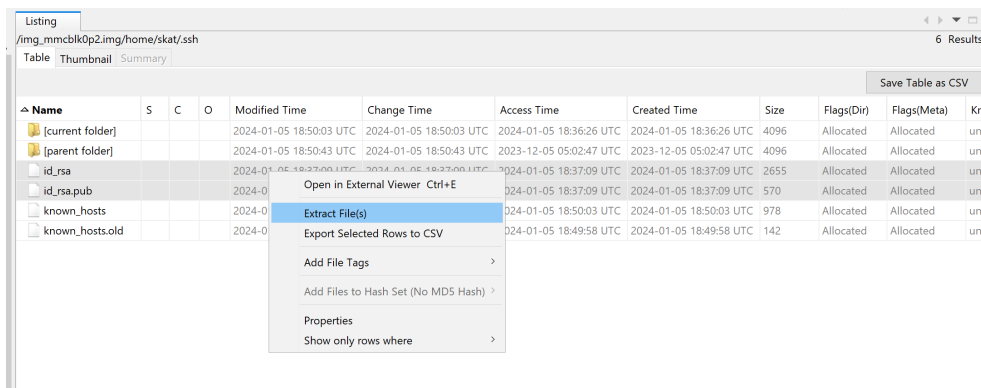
Listing

/img_mmcblk0p2.img/home/skat/.ssh

6 Results

Table Thumbnail Summary

Save Table as CSV

| Name | S | C | O | Modified Time | Change Time | Access Time | Created Time | Size | Flags(Dir) | Flags(Meta) | Kr |
|---|---|---|---|---|---|---|---|---|---|---|---|
| [current folder] | | | | 2024-01-05 18:50:03 UTC | 2024-01-05 18:50:03 UTC | 2024-01-05 18:36:26 UTC | 2024-01-05 18:36:26 UTC | 4096 | Allocated | Allocated | un |
| [parent folder] | | | | 2024-01-05 18:50:43 UTC | 2024-01-05 18:50:43 UTC | 2023-12-05 05:02:47 UTC | 2023-12-05 05:02:47 UTC | 4096 | Allocated | Allocated | un |
| id_rsa | | | | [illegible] | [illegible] | 2024-01-05 18:37:09 UTC | 2024-01-05 18:37:09 UTC | 2655 | Allocated | Allocated | un |
| id_rsa.pub | | | | 2024-0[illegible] | | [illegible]024-01-05 18:37:09 UTC | 2024-01-05 18:37:09 UTC | 570 | Allocated | Allocated | un |
| known_hosts | | | | 2024-0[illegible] | | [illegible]024-01-05 18:50:03 UTC | 2024-01-05 18:50:03 UTC | 978 | Allocated | Allocated | un |
| known_hosts.old | | | | 2024-0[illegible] | | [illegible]024-01-05 18:49:58 UTC | 2024-01-05 18:49:58 UTC | 142 | Allocated | Allocated | un |

Open in External Viewer Ctrl+E
Extract File(s)
Export Selected Rows to CSV
Add File Tags
Add Files to Hash Set (No MD5 Hash)
Properties
Show only rows where